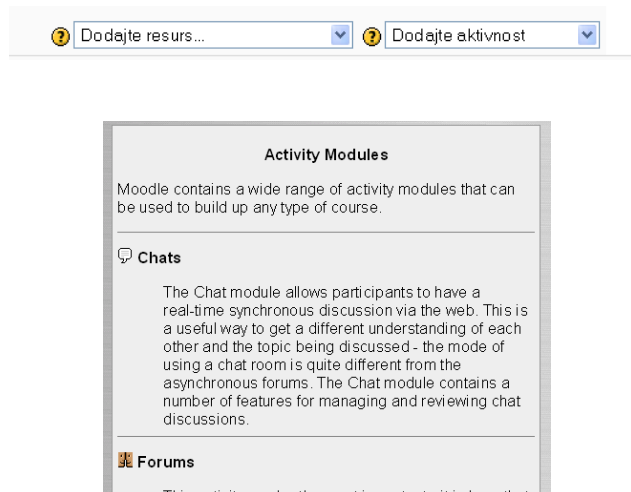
Dodajte resurs... Dodajte aktivnost

Activity Modules

Moodle contains a wide range of activity modules that can be used to build up any type of course.

Chats

The Chat module allows participants to have a real-time synchronous discussion via the web. This is a useful way to get a different understanding of each other and the topic being discussed - the mode of using a chat room is quite different from the asynchronous forums. The Chat module contains a number of features for managing and reviewing chat discussions.

Forums

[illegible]